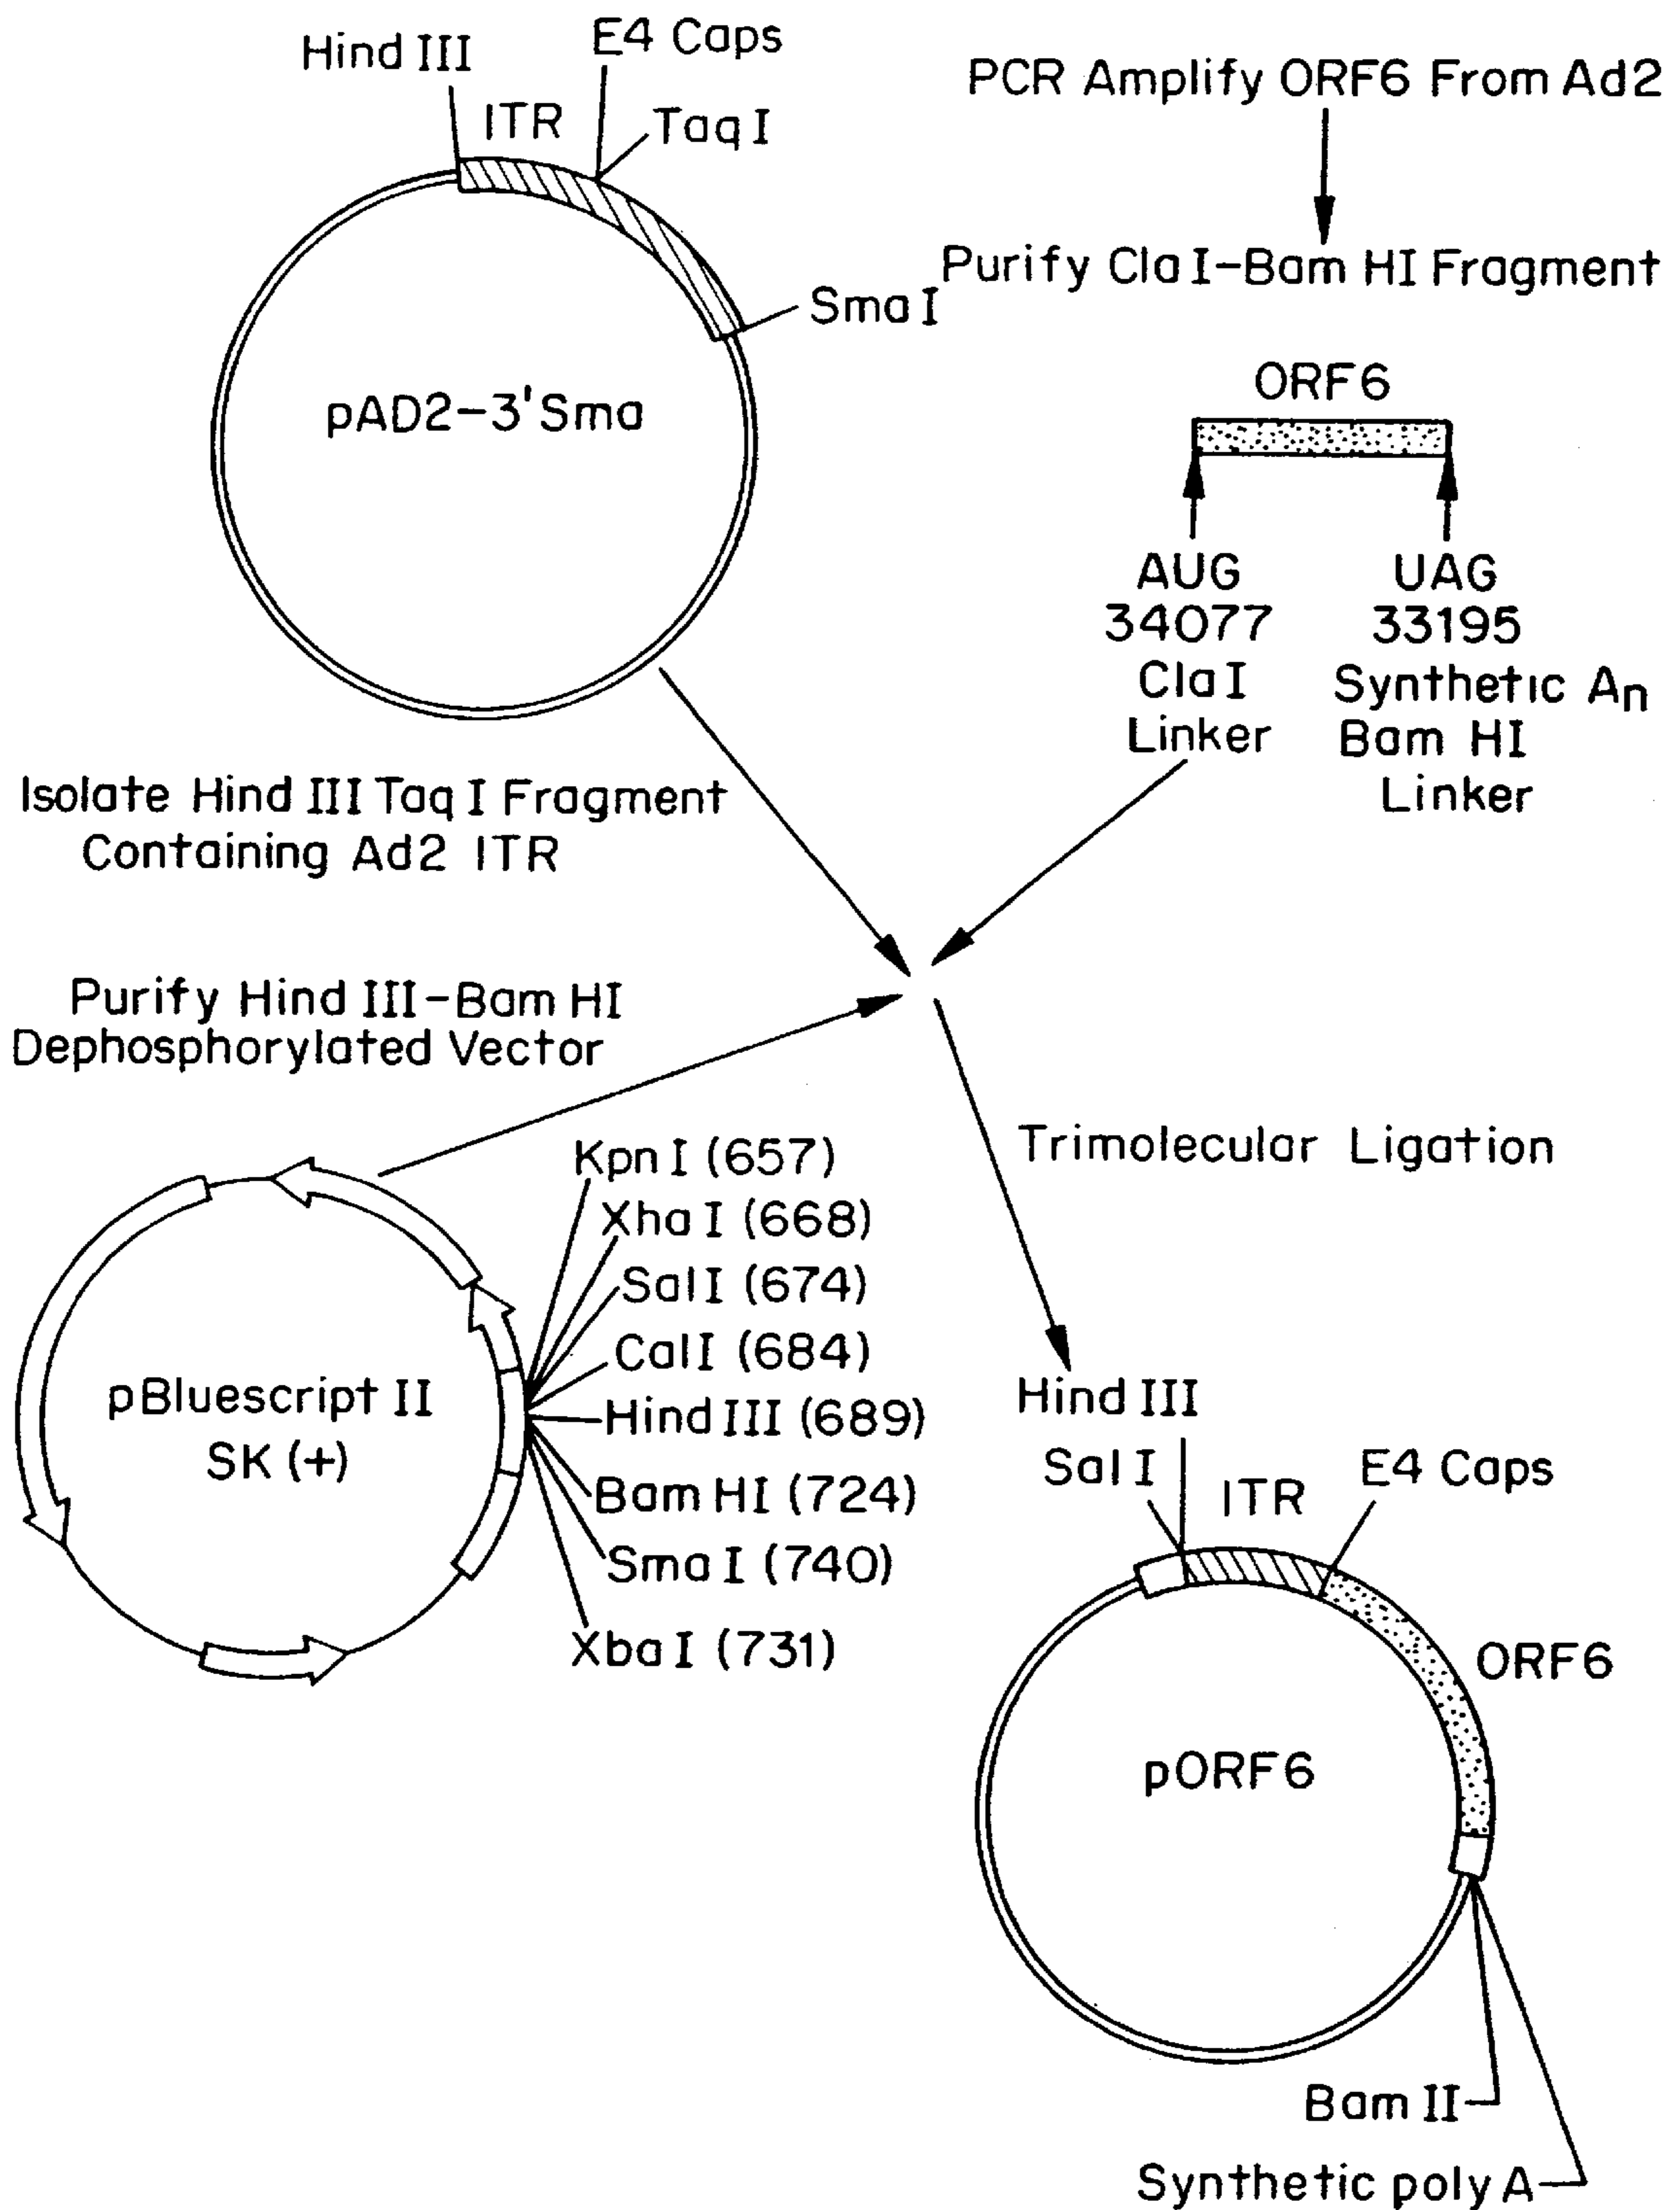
Hind III
E4 Caps
ITR
Taq I
Sma I
pAD2-3'Sma

PCR Amplify ORF6 From Ad2

Purify Cla I-Bam HI Fragment

ORF6

AUG
34077
Cla I
Linker

UAG
33195
Synthetic $A_n$
Bam HI
Linker

Isolate Hind III Taq I Fragment Containing Ad2 ITR

Purify Hind III-Bam HI Dephosphorylated Vector

Trimolecular Ligation

pBluescript II SK (+)

Kpn I (657)
Xha I (668)
Sal I (674)
Cal I (684)
Hind III (689)
Bam HI (724)
Sma I (740)
Xba I (731)

Hind III
Sal I
ITR
E4 Caps
ORF6
pORF6
Bam II
Synthetic poly A